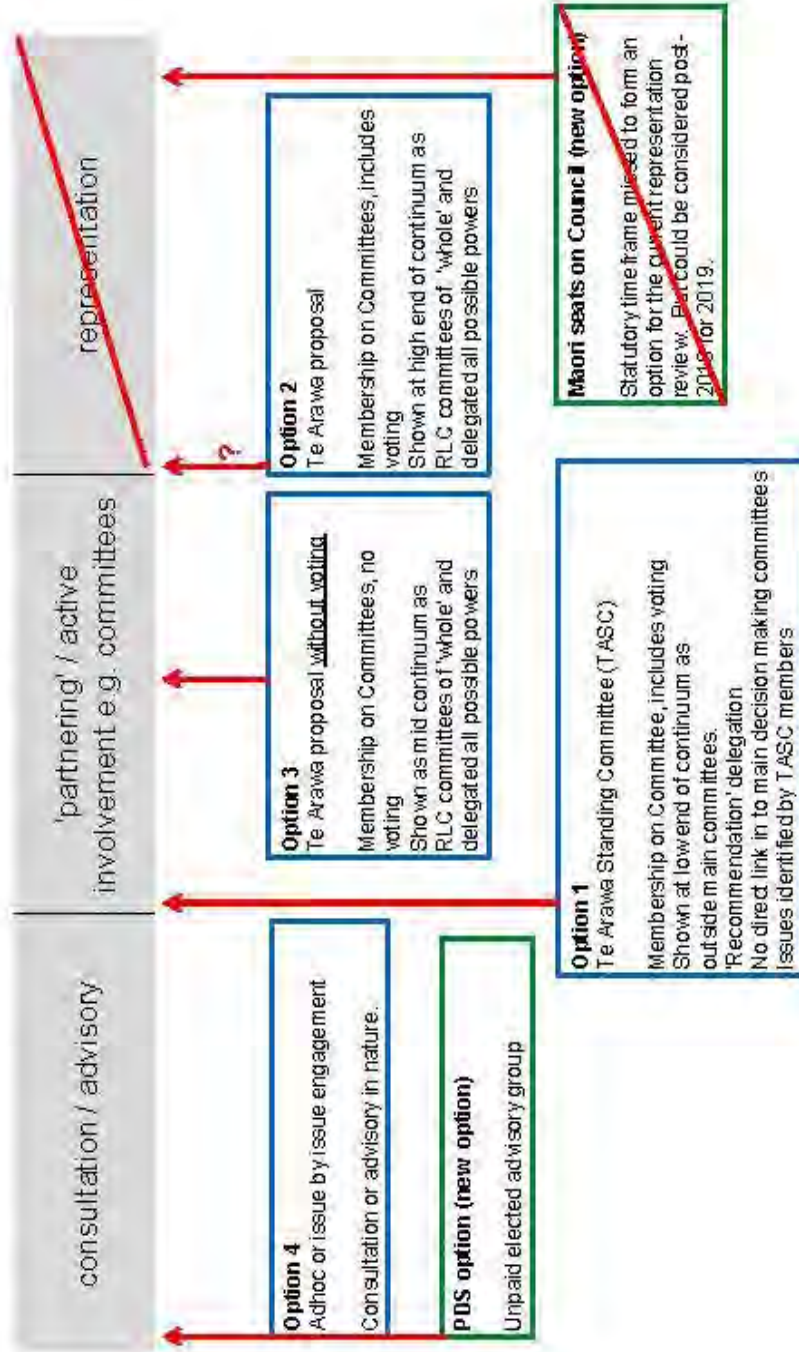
consultation / advisory

'partnering' / active involvement e.g. committees

representation

Option 4
Adhoc or issue by issue engagement

Consultation or advisory in nature.

PDS option (new option)

Unpaid elected advisory group

Option 3
Te Arawa proposal without voting

Membership on Committees, no voting
Shown as mid continuum as RLC committees of 'whole' and delegated all possible powers

Option 2
Te Arawa proposal

Membership on Committees, includes voting
Shown at high end of continuum as RLC committees of 'whole' and delegated all possible powers

?

Option 1
Te Arawa Standing Committee (TASC)

Membership on Committee, includes voting
Shown at low end of continuum as outside main committees.
'Recommendation' delegation
No direct link in to main decision making committees
Issues identified by TASC members

Maori seats on Council (new option)

Statutory time frame missed to form an option for the current representation review. But could be considered post-2016 for 2019.